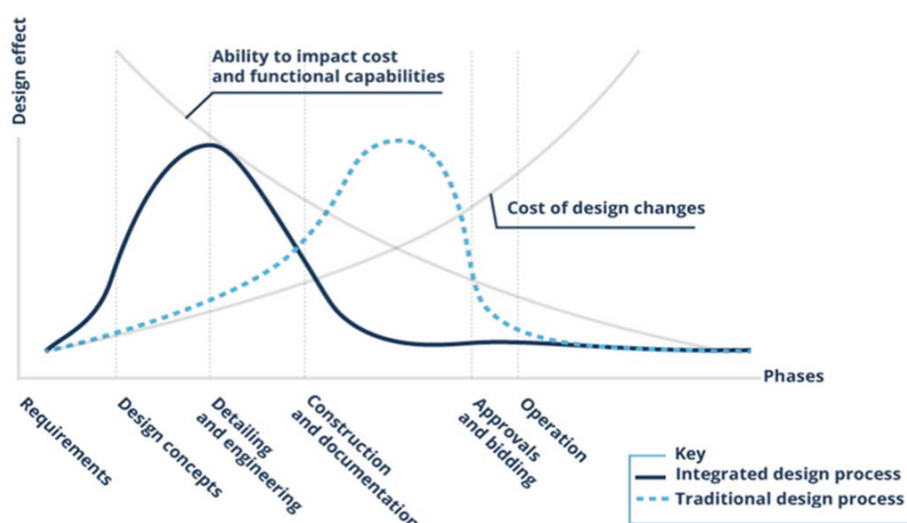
Design effect

Ability to impact cost and functional capabilities

Cost of design changes

Phases

Requirements

Design concepts

Detailing and engineering

Construction and documentation

Approvals and bidding

Operation

Key
Integrated design process
Traditional design process